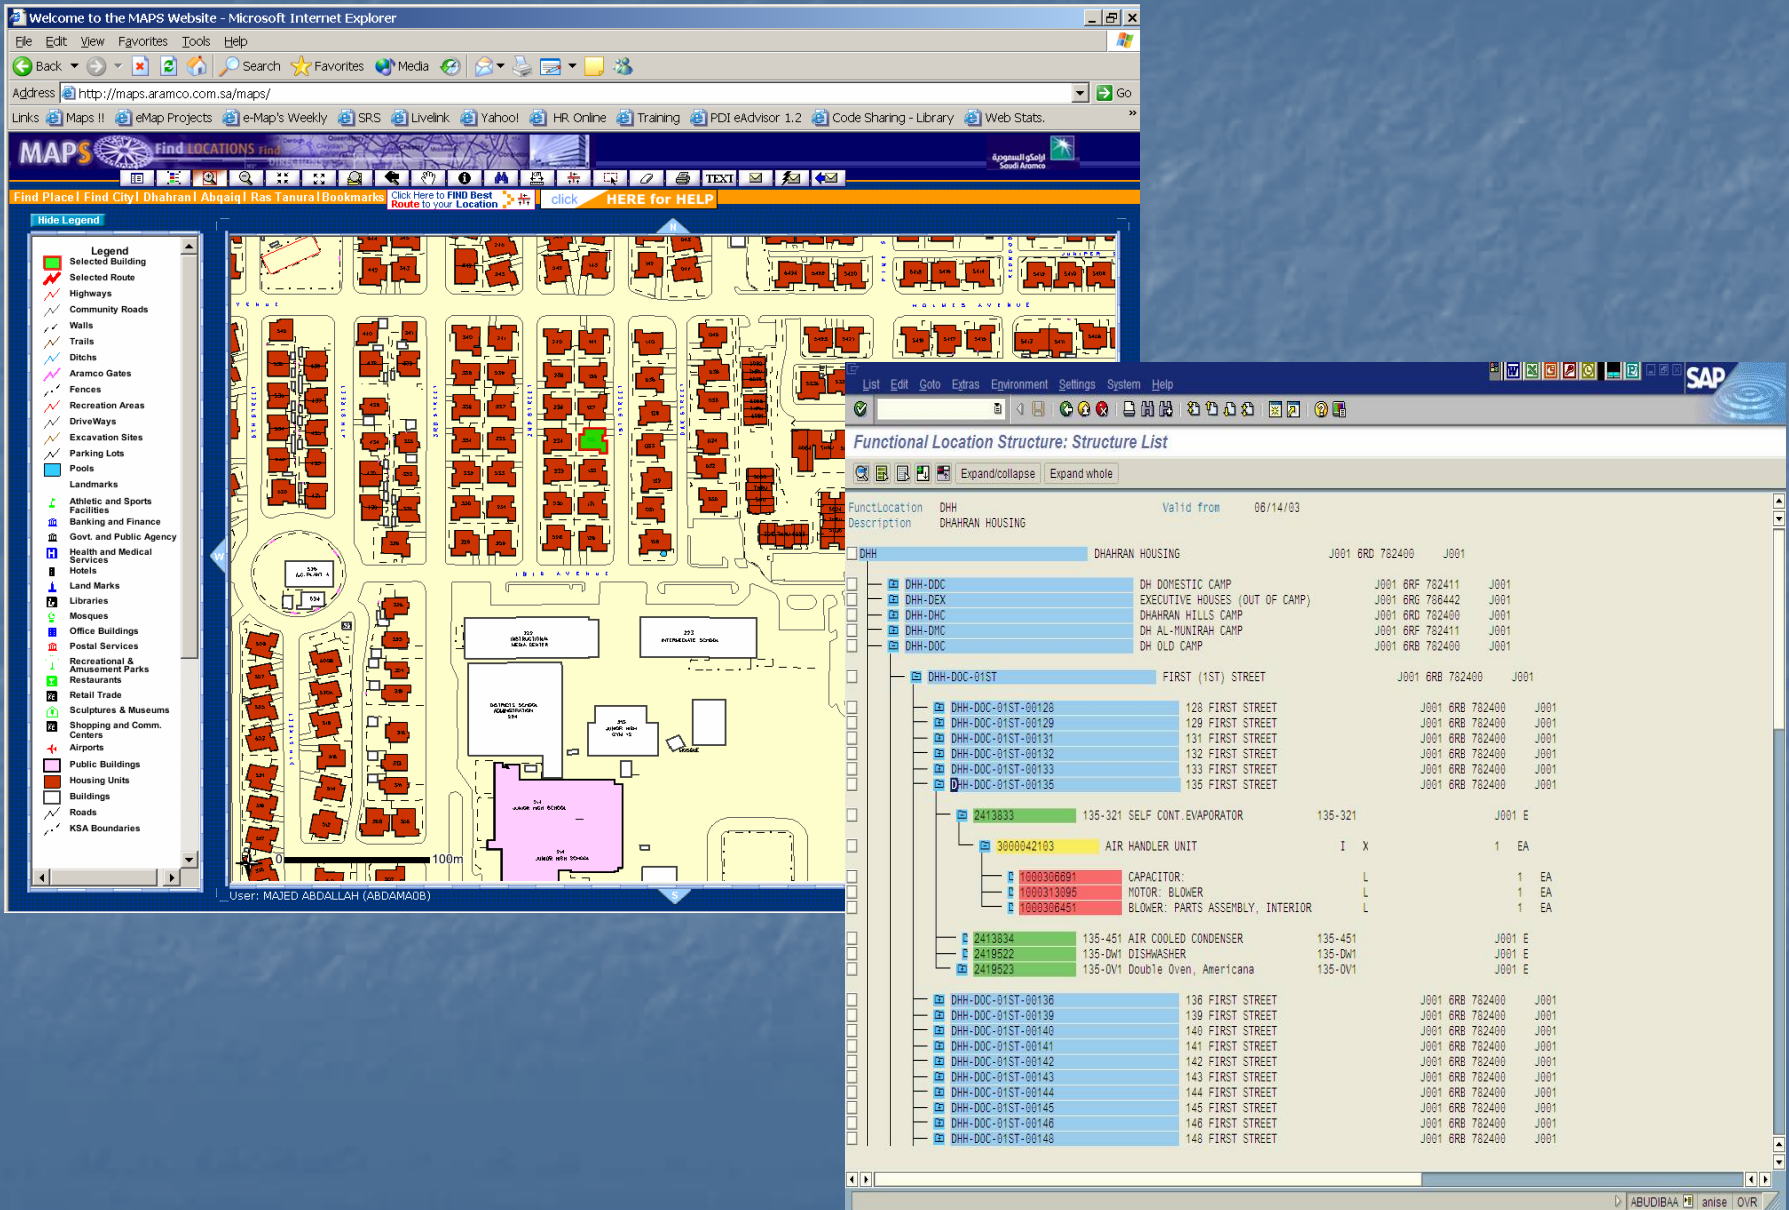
Welcome to the MAPS Website - Microsoft Internet Explorer

File Edit View Favorites Tools Help

Back Search Favorites Media

Address http://maps.aramco.com.sa/maps/ Go

Links Maps !! eMap Projects e-Map's Weekly SRS Livelink Yahoo! HR Online Training PDI eAdvisor 1.2 Code Sharing - Library Web Stats.

MAPS Find LOCATIONS

TEXT

Find Place | Find City | Dhahran | Abqaiq | Ras Tanura | Bookmarks Click Here to FIND Best Route to your Location click HERE for HELP

Hide Legend

Legend
Selected Building
Selected Route
Highways
Community Roads
Walls
Trails
Ditches
Aramco Gates
Fences
Recreation Areas
DriveWays
Excavation Sites
Parking Lots
Pools
Landmarks
Athletic and Sports Facilities
Banking and Finance
Govt. and Public Agency
Health and Medical Services
Hotels
Land Marks
Libraries
Mosques
Office Buildings
Postal Services
Recreational & Amusement Parks
Restaurants
Retail Trade
Sculptures & Museums
Shopping and Comm. Centers
Airports
Public Buildings
Housing Units
Buildings
Roads
KSA Boundaries

0 100m

User: MAJED ABDALLAH (ABDAMA0B)

List Edit Goto Extras Environment Settings System Help

Functional Location Structure: Structure List

Expand/collapse Expand whole

FunctLocation DHH Valid from 06/14/03
Description DHAHRAN HOUSING

| | | | | |
|---|---|---|---|---|
| DHH | DHAHRAN HOUSING | J001 6RD 782400 | J001 | |
| DHH-DDC | DH DOMESTIC CAMP | J001 6RF 782411 | J001 | |
| DHH-DEX | EXECUTIVE HOUSES (OUT OF CAMP) | J001 6RG 786442 | J001 | |
| DHH-DHC | DHAHRAN HILLS CAMP | J001 6RD 782400 | J001 | |
| DHH-DMC | DH AL-MUNIRAH CAMP | J001 6RF 782411 | J001 | |
| DHH-DOC | DH OLD CAMP | J001 6RB 782400 | J001 | |
| DHH-DOC-01ST | FIRST (1ST) STREET | J001 6RB 782400 | J001 | |
| DHH-DOC-01ST-00128 | 128 FIRST STREET | J001 6RB 782400 | J001 | |
| DHH-DOC-01ST-00129 | 129 FIRST STREET | J001 6RB 782400 | J001 | |
| DHH-DOC-01ST-00131 | 131 FIRST STREET | J001 6RB 782400 | J001 | |
| DHH-DOC-01ST-00132 | 132 FIRST STREET | J001 6RB 782400 | J001 | |
| DHH-DOC-01ST-00133 | 133 FIRST STREET | J001 6RB 782400 | J001 | |
| DHH-DOC-01ST-00135 | 135 FIRST STREET | J001 6RB 782400 | J001 | |
| 2413833 | 135-321 SELF CONT.EVAPORATOR | 135-321 | J001 E | |
| 3000042103 | AIR HANDLER UNIT | I X | 1 | EA |
| 1000306691 | CAPACITOR: | L | 1 | EA |
| 1000313095 | MOTOR: BLOWER | L | 1 | EA |
| 1000306451 | BLOWER: PARTS ASSEMBLY, INTERIOR | L | 1 | EA |
| 2413834 | 135-451 AIR COOLED CONDENSER | 135-451 | J001 E | |
| 2419522 | 135-DW1 DISHWASHER | 135-DW1 | J001 E | |
| 2419523 | 135-OV1 Double Oven, Americana | 135-OV1 | J001 E | |
| DHH-DOC-01ST-00136 | 136 FIRST STREET | J001 6RB 782400 | J001 | |
| DHH-DOC-01ST-00139 | 139 FIRST STREET | J001 6RB 782400 | J001 | |
| DHH-DOC-01ST-00140 | 140 FIRST STREET | J001 6RB 782400 | J001 | |
| DHH-DOC-01ST-00141 | 141 FIRST STREET | J001 6RB 782400 | J001 | |
| DHH-DOC-01ST-00142 | 142 FIRST STREET | J001 6RB 782400 | J001 | |
| DHH-DOC-01ST-00143 | 143 FIRST STREET | J001 6RB 782400 | J001 | |
| DHH-DOC-01ST-00144 | 144 FIRST STREET | J001 6RB 782400 | J001 | |
| DHH-DOC-01ST-00145 | 145 FIRST STREET | J001 6RB 782400 | J001 | |
| DHH-DOC-01ST-00146 | 146 FIRST STREET | J001 6RB 782400 | J001 | |
| DHH-DOC-01ST-00148 | 148 FIRST STREET | J001 6RB 782400 | J001 | |

ABUDIBAA anise OVR